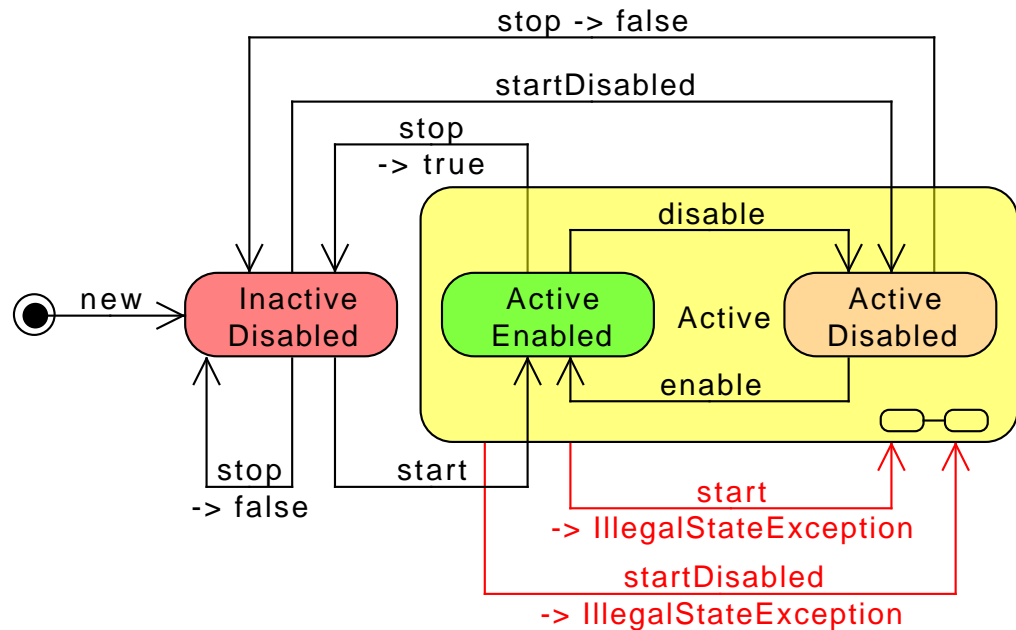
stop -> false

startDisabled

stop
-> true

disable

new

Inactive
Disabled

Active
Enabled

Active

Active
Disabled

enable

stop
-> false

start

start
-> IllegalStateException

startDisabled
-> IllegalStateException